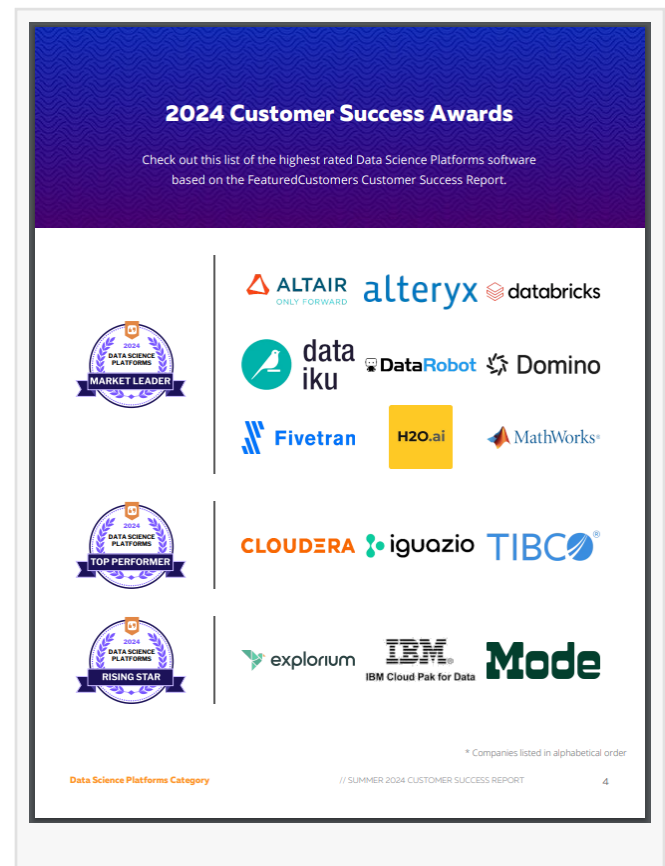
2024 Customer Success Awards

Check out this list of the highest rated Data Science Platforms software based on the FeaturedCustomers Customer Success Report.

2024
DATA SCIENCE PLATFORMS
MARKET LEADER

ALTAIR
ONLY FORWARD

alteryx

databricks

data iku

DataRobot

Domino

Fivetran

H2O.ai

MathWorks

2024
DATA SCIENCE PLATFORMS
TOP PERFORMER

CLOUDERA

iguazio

TIBCO

2024
DATA SCIENCE PLATFORMS
RISING STAR

explorium

IBM
IBM Cloud Pak for Data

Mode

* Companies listed in alphabetical order

Data Science Platforms Category

// SUMMER 2024 CUSTOMER SUCCESS REPORT

4